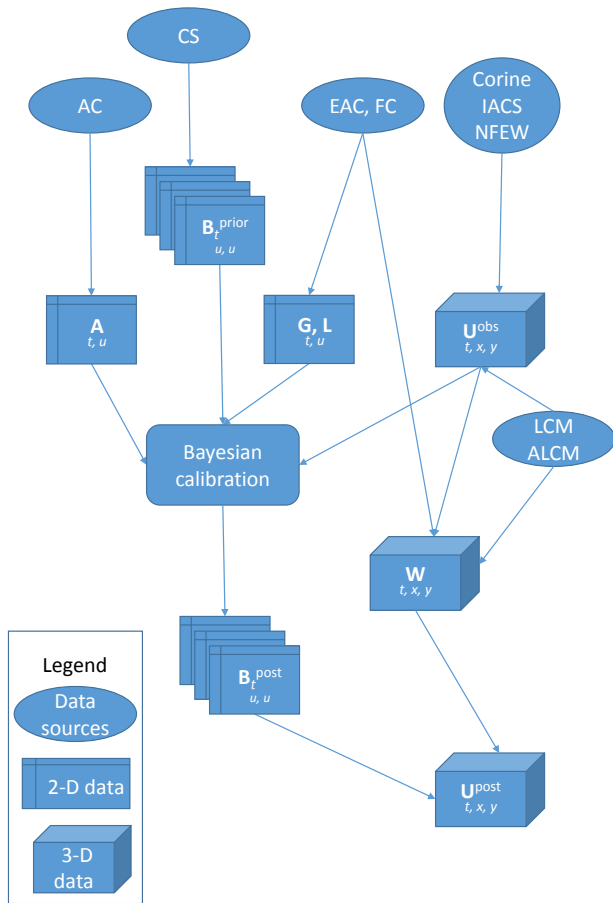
CS

AC

EAC, FC

Corine
IACS
NFEW

$\mathbf{B}_t^{prior}$
$u, u$

**A**
$t, u$

**G, L**
$t, u$

$\mathbf{U}^{obs}$
$t, x, y$

LCM
ALCM

Bayesian calibration

**W**
$t, x, y$

$\mathbf{B}_t^{post}$
$u, u$

$\mathbf{U}^{post}$
$t, x, y$

Legend

Data sources

2-D data

3-D data